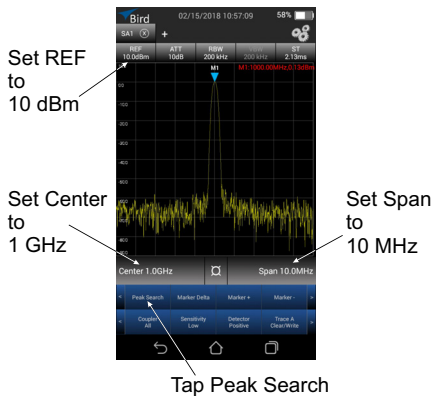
Bird 02/15/2018 10:57:09 58%

SA1

REF 10.0dBm | ATT 10dB | RBW 200 kHz | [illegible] 200 kHz | ST 2.13ms

M1

M1:1.000 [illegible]

Set REF to 10 dBm

Set Center to 1 GHz

Set Span to 10 MHz

Center 1.0GHz

Span 10.0MHz

Peak Search | Marker Delta | Marker + | Marker -

Coupled All | Sensitivity Low | Detector Positive | Trace A Clear/Write

Tap Peak Search